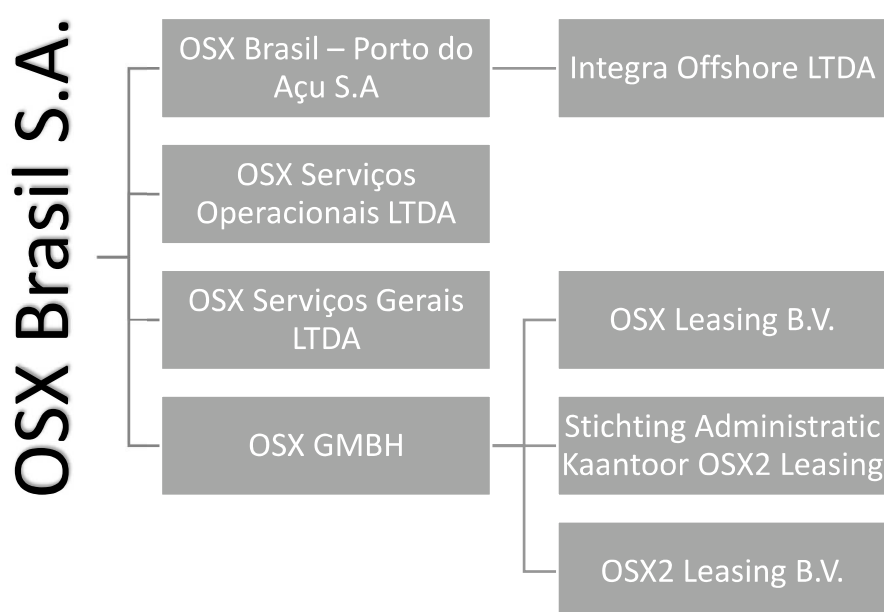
OSX Brasil S.A.

OSX Brasil – Porto do Açu S.A

Integra Offshore LTDA

OSX Serviços Operacionais LTDA

OSX Serviços Gerais LTDA

OSX Leasing B.V.

OSX GMBH

Stichting Administratic Kaantoor OSX2 Leasing

OSX2 Leasing B.V.